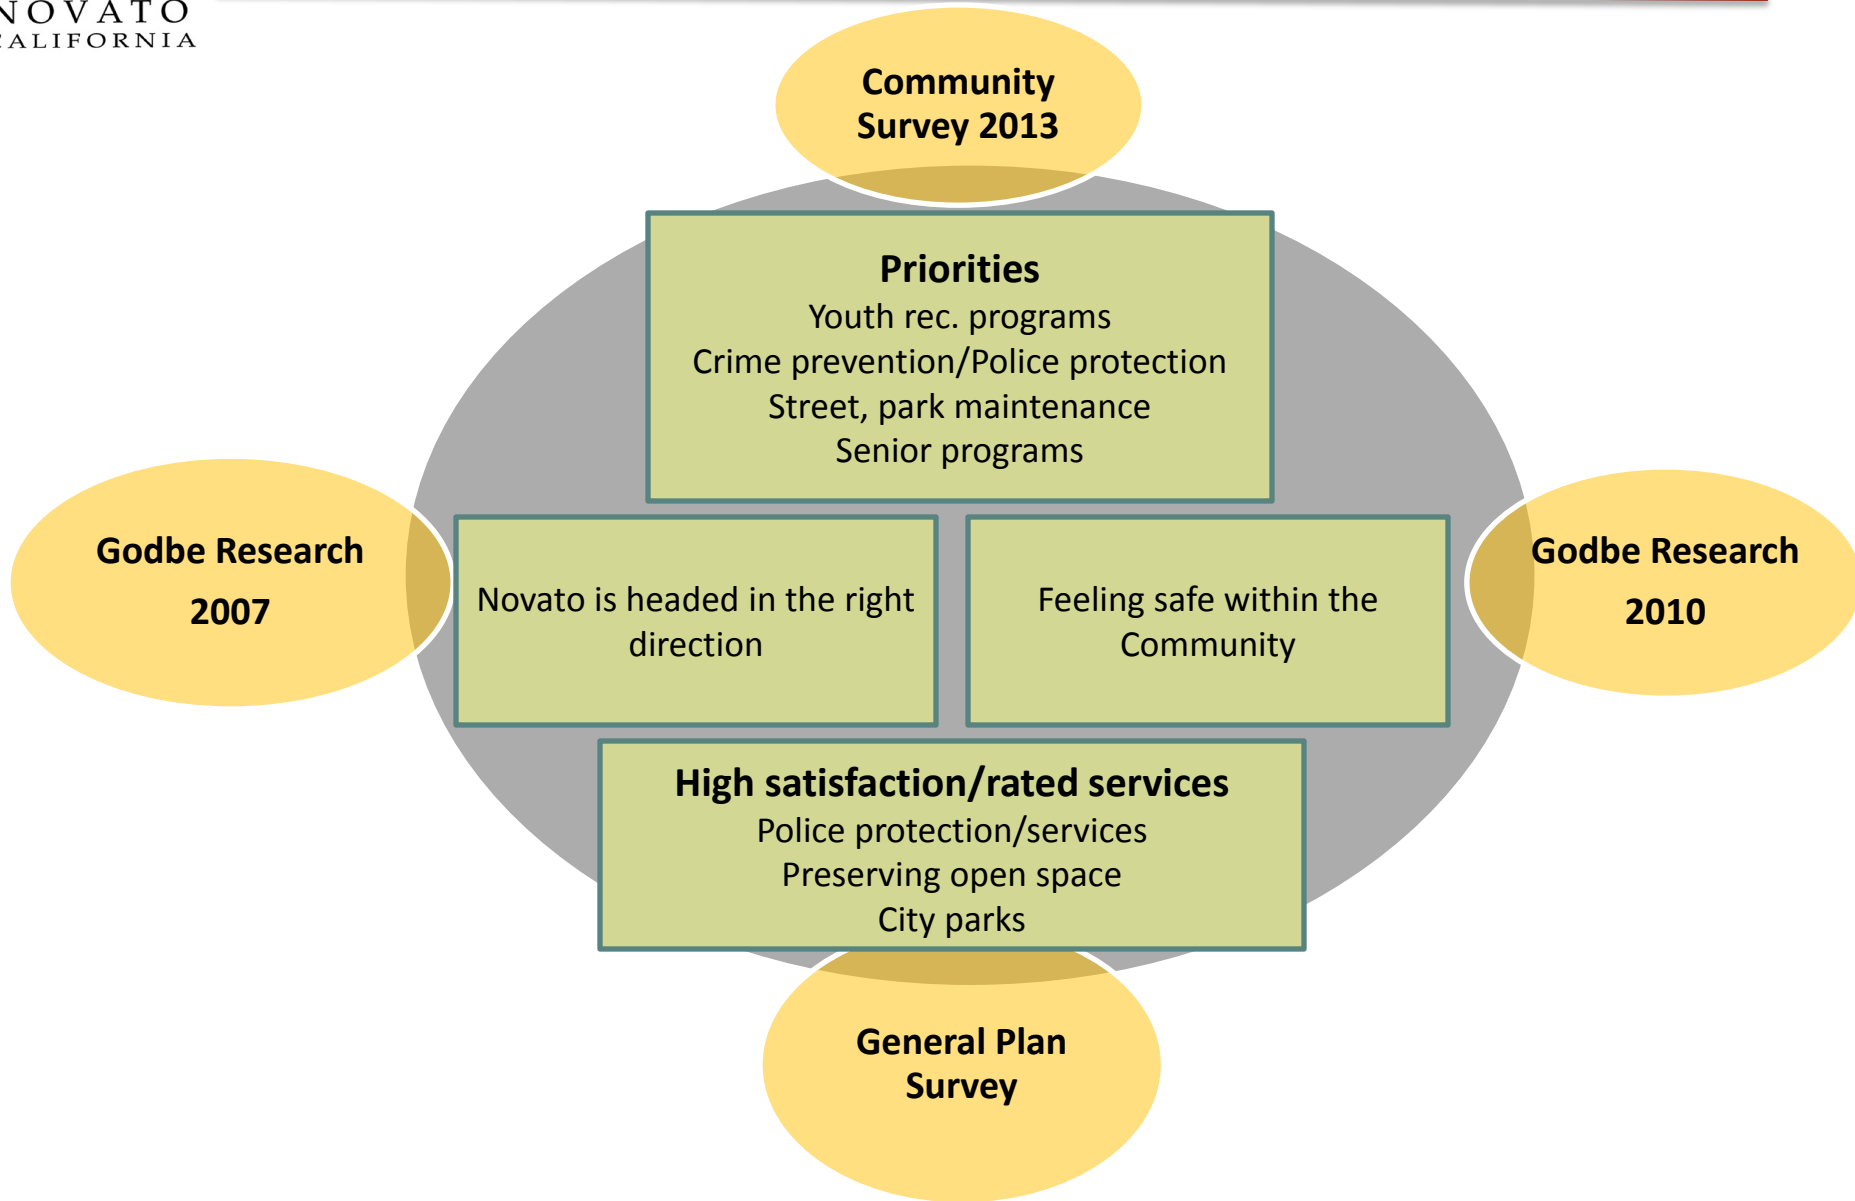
NOVATO
ALIFORNIA

Community Survey 2013

Priorities
Youth rec. programs
Crime prevention/Police protection
Street, park maintenance
Senior programs

Godbe Research
2007

Novato is headed in the right direction

Feeling safe within the Community

Godbe Research
2010

High satisfaction/rated services
Police protection/services
Preserving open space
City parks

General Plan Survey